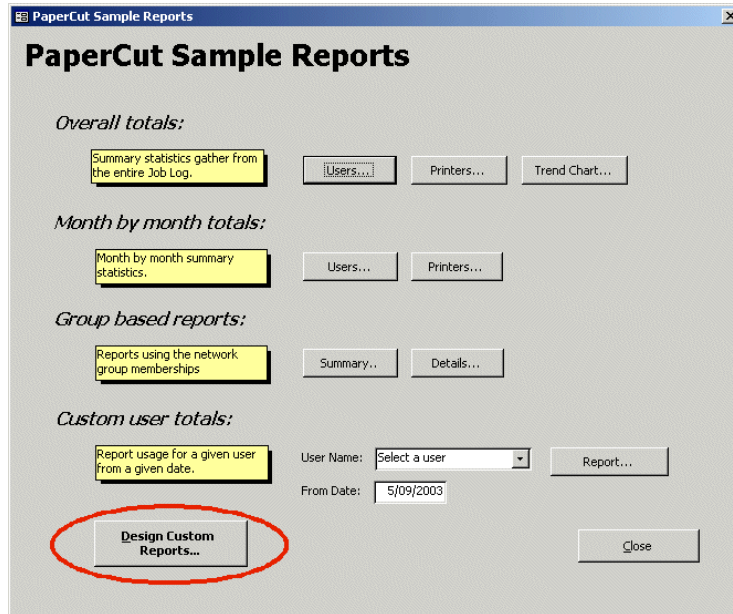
PaperCut Sample Reports

PaperCut Sample Reports

Overall totals:

Summary statistics gather from the entire Job Log.

Users... Printers... Trend Chart...

Month by month totals:

Month by month summary statistics.

Users... Printers...

Group based reports:

Reports using the network group memberships

Summary.. Details...

Custom user totals:

Report usage for a given user from a given date.

User Name: Select a user

Report...

From Date: 5/09/2003

Design Custom Reports...

Close